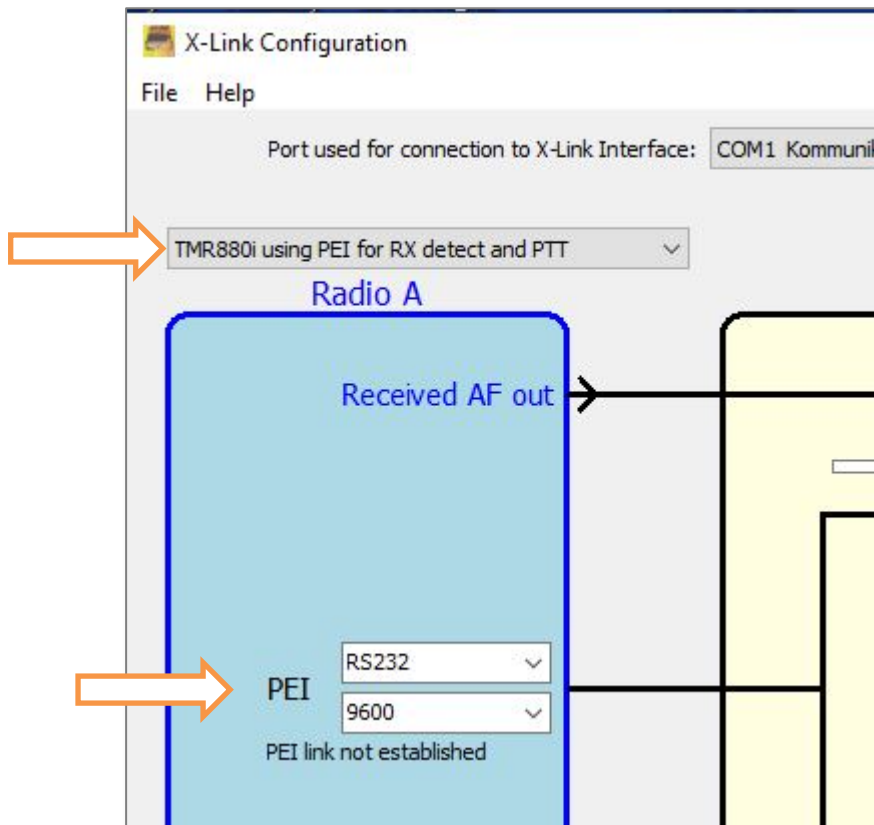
X-Link Configuration

File Help

Port used for connection to X-Link Interface: COM1 Kommuni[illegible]

TMR880i using PEI for RX detect and PTT

Radio A

Received AF out

PEI

RS232

9600

PEI link not established